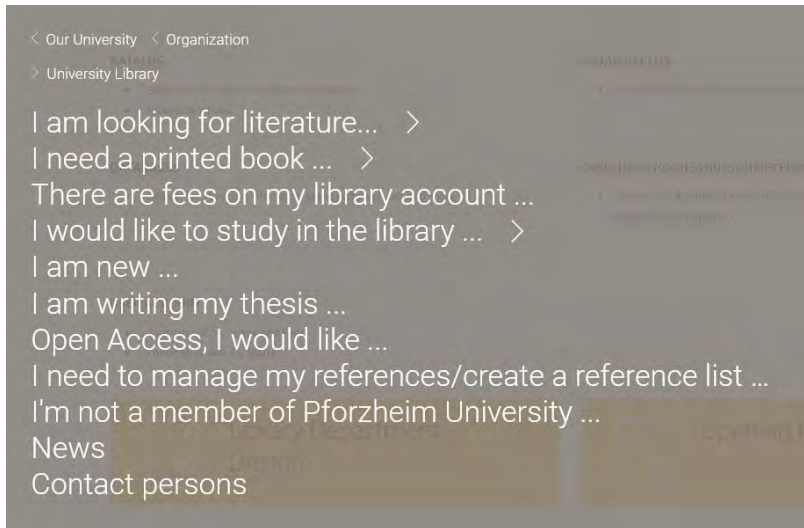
< Our University < Organization

> University Library

I am looking for literature... >
I need a printed book ... >
There are fees on my library account ...
I would like to study in the library ... >
I am new ...
I am writing my thesis ...
Open Access, I would like ...
I need to manage my references/create a reference list ...
I'm not a member of Pforzheim University ...
News
Contact persons